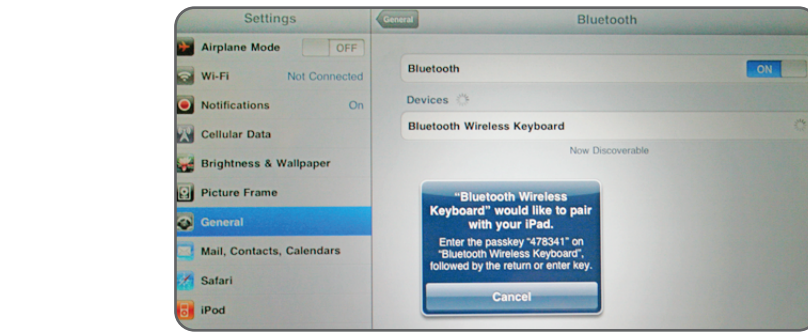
Settings

Airplane Mode OFF

Wi-Fi Not Connected

Notifications On

Cellular Data

Brightness & Wallpaper

Picture Frame

General

Mail, Contacts, Calendars

Safari

iPod

General

Bluetooth

Bluetooth ON

Devices

Bluetooth Wireless Keyboard

Now Discoverable

"Bluetooth Wireless Keyboard" would like to pair with your iPad.

Enter the passkey "478341" on "Bluetooth Wireless Keyboard", followed by the return or enter key.

Cancel